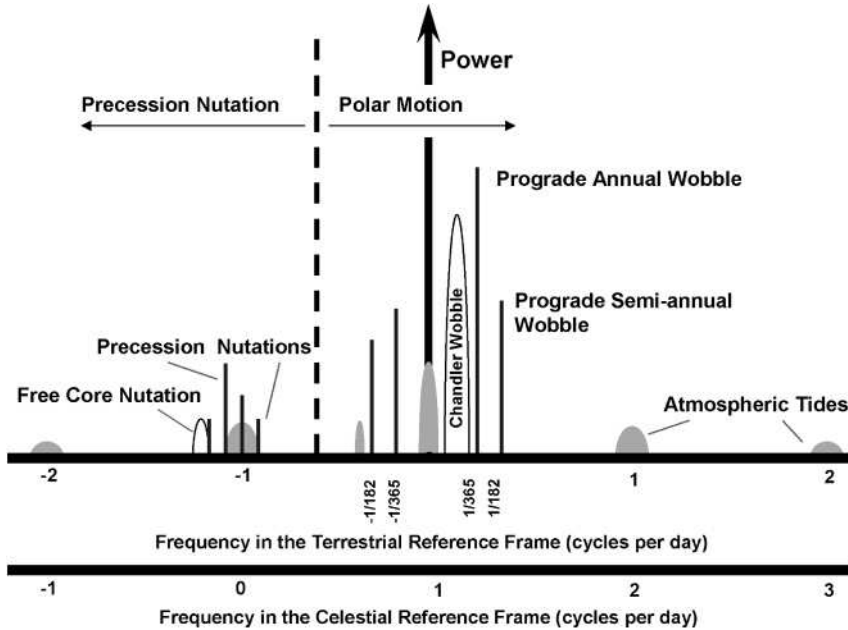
Power

Precession Nutation

Polar Motion

Prograde Annual Wobble

Chandler Wobble

Prograde Semi-annual Wobble

Precession

Nutations

Free Core Nutation

Atmospheric Tides

-2

-1

-1/182

-1/365

1/365

1/182

1

2

Frequency in the Terrestrial Reference Frame (cycles per day)

-1

0

1

2

3

Frequency in the Celestial Reference Frame (cycles per day)